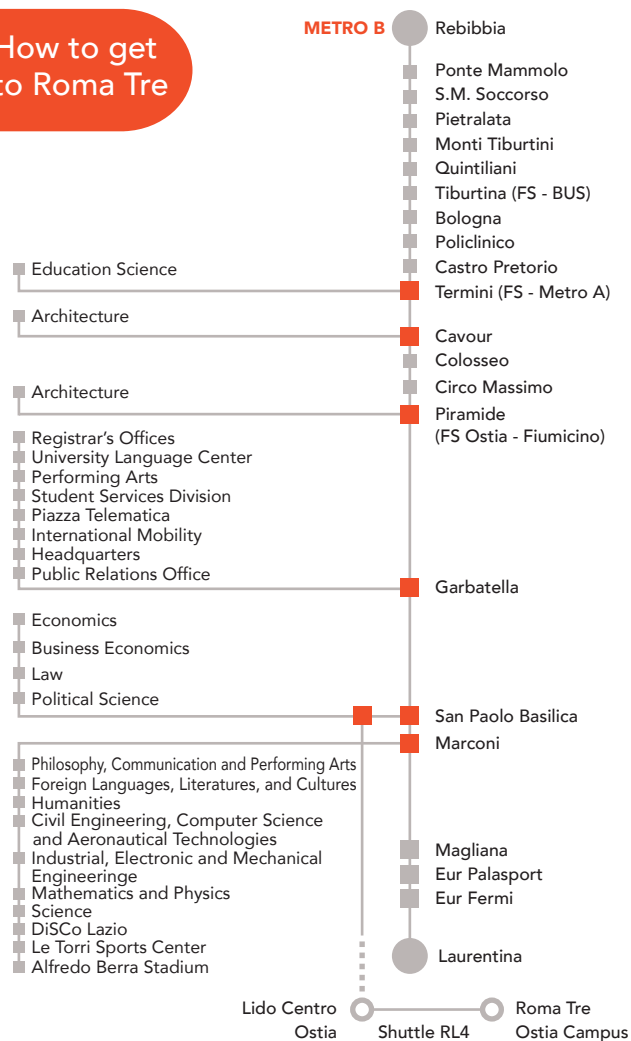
How to get to Roma Tre

METRO B
Rebibbia
Ponte Mammolo
S.M. Soccorso
Pietralata
Monti Tiburtini
Quintiliani
Tiburtina (FS - BUS)
Bologna
Policlinico
Castro Pretorio
Termini (FS - Metro A)
Cavour
Colosseo
Circo Massimo
Piramide (FS Ostia - Fiumicino)
Garbatella
San Paolo Basilica
Marconi
Magliana
Eur Palasport
Eur Fermi
Laurentina

Education Science

Architecture

Architecture

Registrar's Offices
University Language Center
Performing Arts
Student Services Division
Piazza Telematica
International Mobility
Headquarters
Public Relations Office

Economics
Business Economics
Law
Political Science

Philosophy, Communication and Performing Arts
Foreign Languages, Literatures, and Cultures
Humanities
Civil Engineering, Computer Science and Aeronautical Technologies
Industrial, Electronic and Mechanical Engineeringe
Mathematics and Physics
Science
DiSCo Lazio
Le Torri Sports Center
Alfredo Berra Stadium

Lido Centro Ostia
Shuttle RL4
Roma Tre Ostia Campus